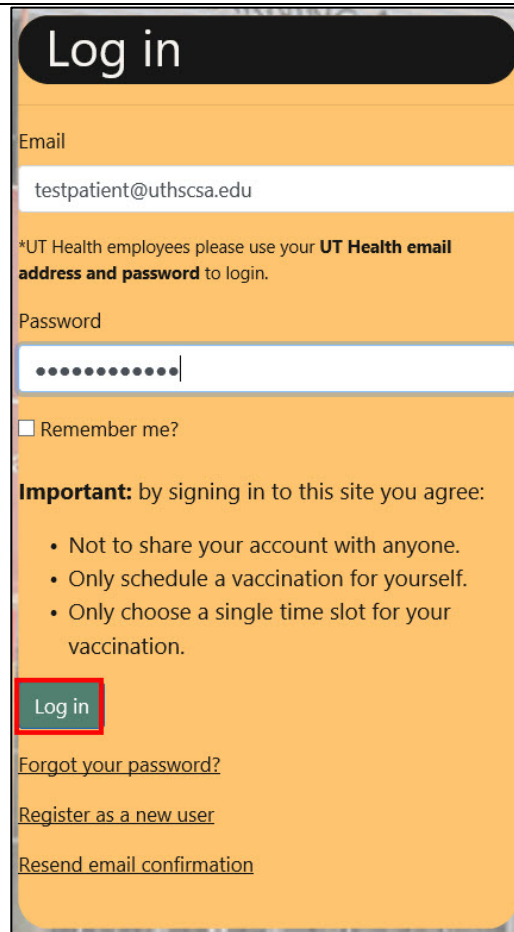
Log in

Email

testpatient@uthscsa.edu

*UT Health employees please use your **UT Health email address and password** to login.

Password

••••••••••••

Remember me?

**Important:** by signing in to this site you agree:

- Not to share your account with anyone.
- Only schedule a vaccination for yourself.
- Only choose a single time slot for your vaccination.

Log in

Forgot your password?

Register as a new user

Resend email confirmation